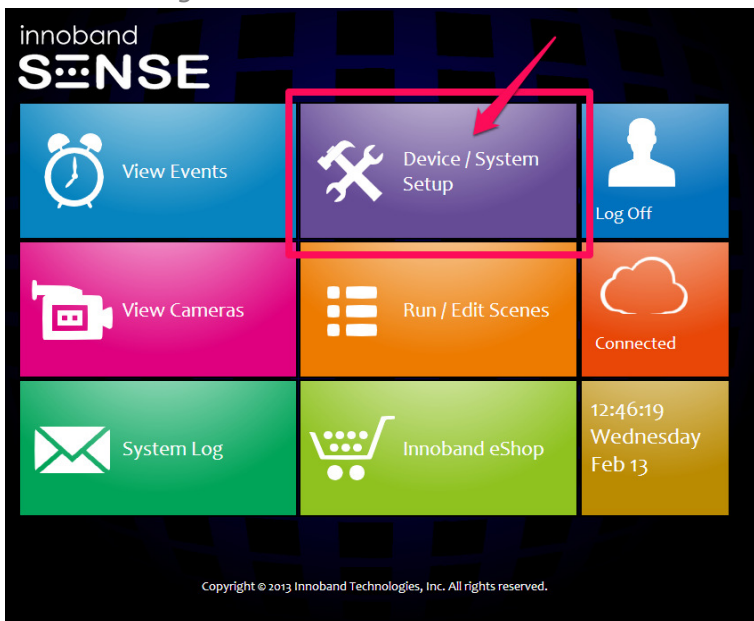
innoband
SENSE

View Events

Device / System Setup

Log Off

View Cameras

Run / Edit Scenes

Connected

System Log

Innoband eShop

12:46:19
Wednesday
Feb 13

Copyright © 2013 Innoband Technologies, Inc. All rights reserved.